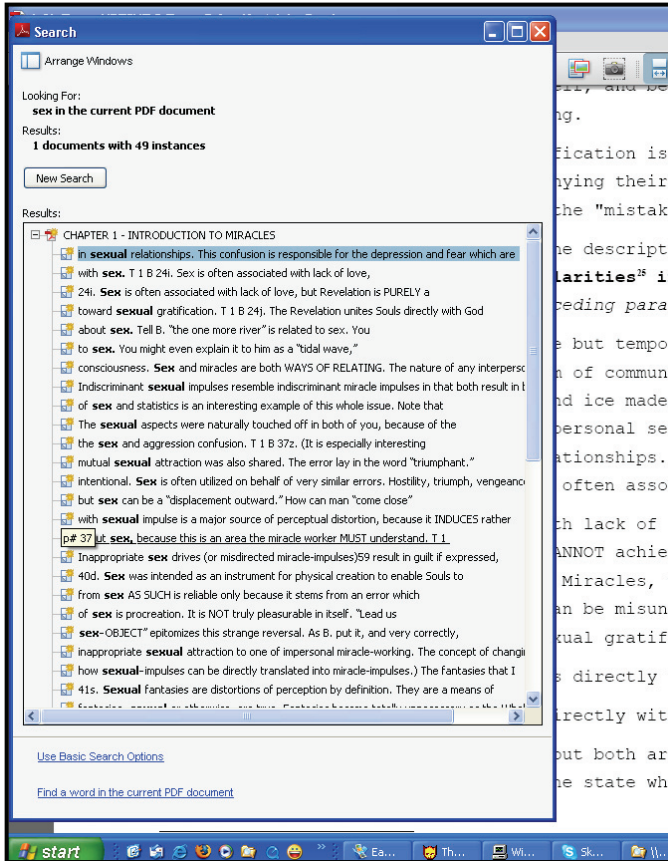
Search

Arrange Windows

Looking For:
sex in the current PDF document

Results:
1 documents with 49 instances

New Search

Results:

CHAPTER 1 - INTRODUCTION TO MIRACLES
in sexual relationships. This confusion is responsible for the depression and fear which are
with sex. T 1 B 24i. Sex is often associated with lack of love,
24i. Sex is often associated with lack of love, but Revelation is PURELY a
toward sexual gratification. T 1 B 24j. The Revelation unites Souls directly with God
about sex. Tell B. "the one more river" is related to sex. You
to sex. You might even explain it to him as a "tidal wave,"
consciousness. Sex and miracles are both WAYS OF RELATING. The nature of any interperso
Indiscriminant sexual impulses resemble indiscriminant miracle impulses in that both result in
of sex and statistics is an interesting example of this whole issue. Note that
The sexual aspects were naturally touched off in both of you, because of the
the sex and aggression confusion. T 1 B 37z. (It is especially interesting
mutual sexual attraction was also shared. The error lay in the word "triumphant."
intentional. Sex is often utilized on behalf of very similar errors. Hostility, triumph, vengeanc
but sex can be a "displacement outward." How can man "come close"
with sexual impulse is a major source of perceptual distortion, because it INDUCES rather
p# 37 ut sex, because this is an area the miracle worker MUST understand. T 1
Inappropriate sex drives (or misdirected miracle-impulses)59 result in guilt if expressed,
40d. Sex was intended as an instrument for physical creation to enable Souls to
from sex AS SUCH is reliable only because it stems from an error which
of sex is procreation. It is NOT truly pleasurable in itself. "Lead us
sex-OBJECT" epitomizes this strange reversal. As B. put it, and very correctly,
inappropriate sexual attraction to one of impersonal miracle-working. The concept of changi
how sexual-impulses can be directly translated into miracle-impulses.) The fantasies that I
41s. Sexual fantasies are distortions of perception by definition. They are a means of

Use Basic Search Options

Find a word in the current PDF document

elf, and be
ng.
fication is
hying their
the "mistak
he descript
larities$^{25}$ i
eding para
e but tempo
n of commun
nd ice made
personal se
ationships.
often asso
th lack of
ANNOT achie
Miracles,
an be misun
xual gratif
s directly
irectly wit
out both ar
he state wh

start Ea... Th... Wi... Sk...